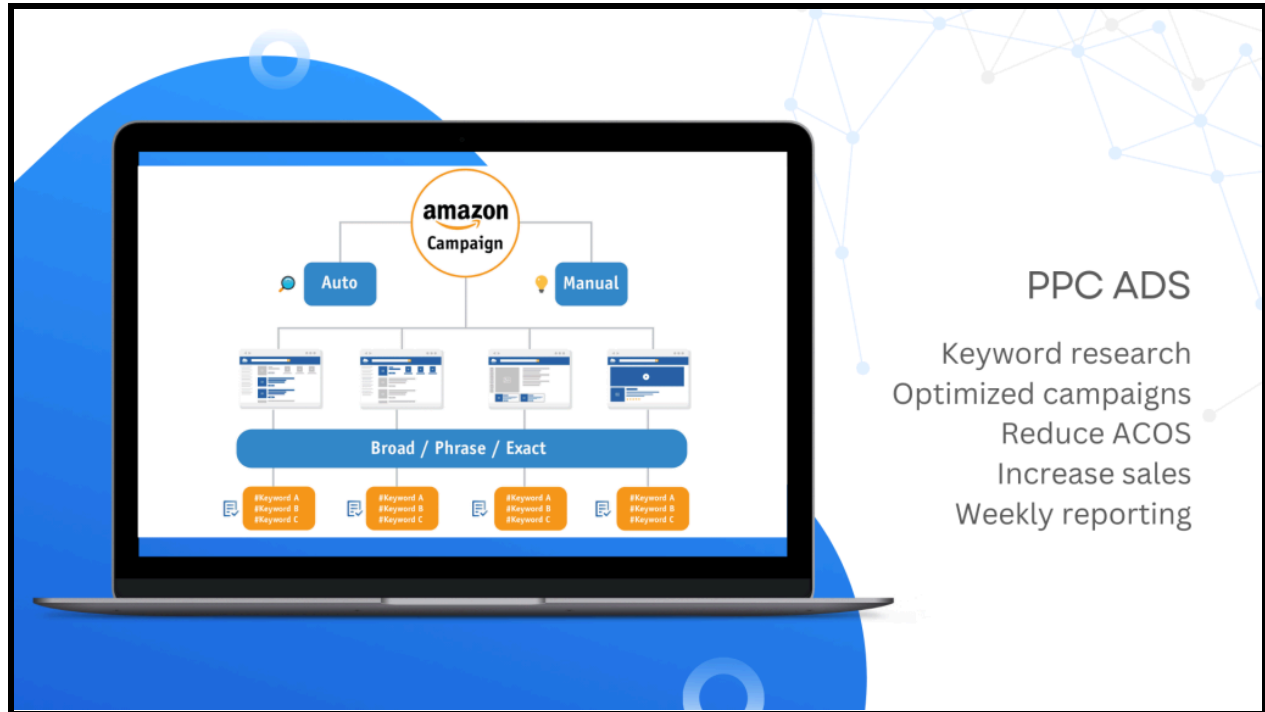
amazon
Campaign

Auto

Manual

Broad / Phrase / Exact

#Keyword A
#Keyword B
#Keyword C

#Keyword A
#Keyword B
#Keyword C

#Keyword A
#Keyword B
#Keyword C

#Keyword A
#Keyword B
#Keyword C

PPC ADS

Keyword research
Optimized campaigns
Reduce ACOS
Increase sales
Weekly reporting